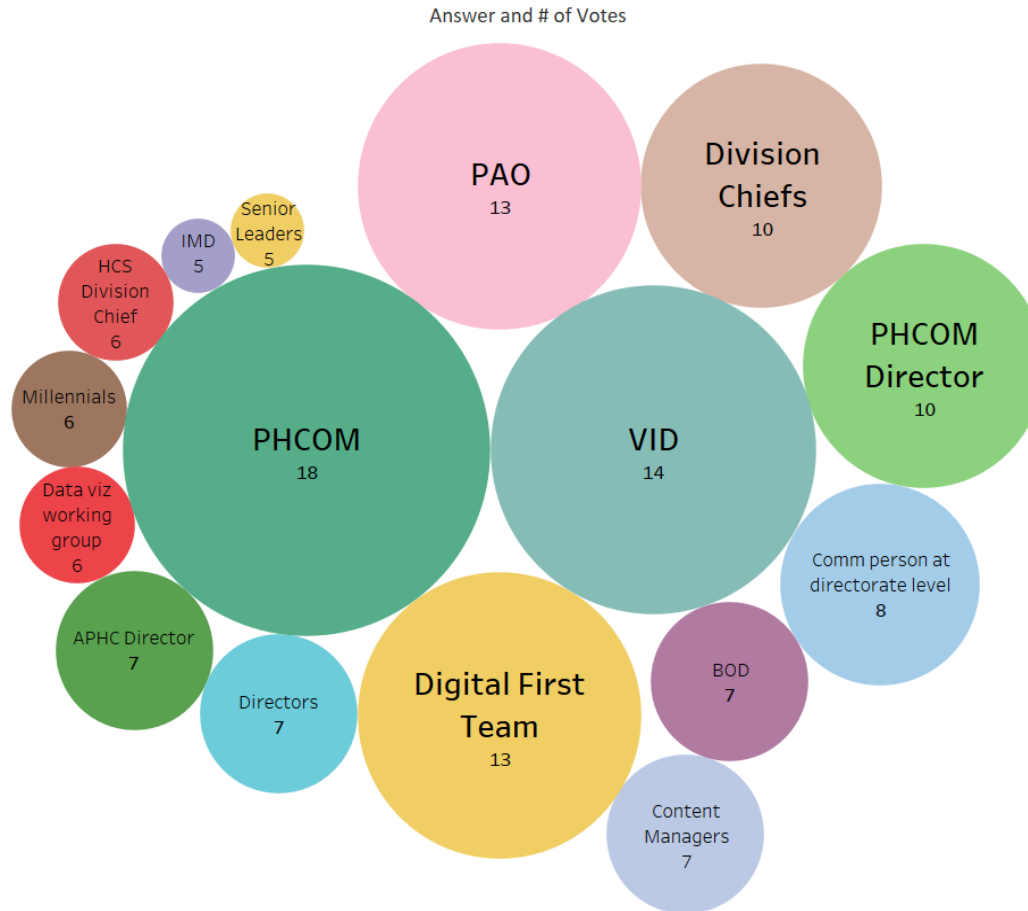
Answer and # of Votes

PAO
13

Division Chiefs
10

Senior Leaders
5

IMD
5

HCS Division Chief
6

PHCOM Director
10

Millennials
6

PHCOM
18

VID
14

Data viz working group
6

Comm person at directorate level
8

APHC Director
7

BOD
7

Directors
7

Digital First Team
13

Content Managers
7